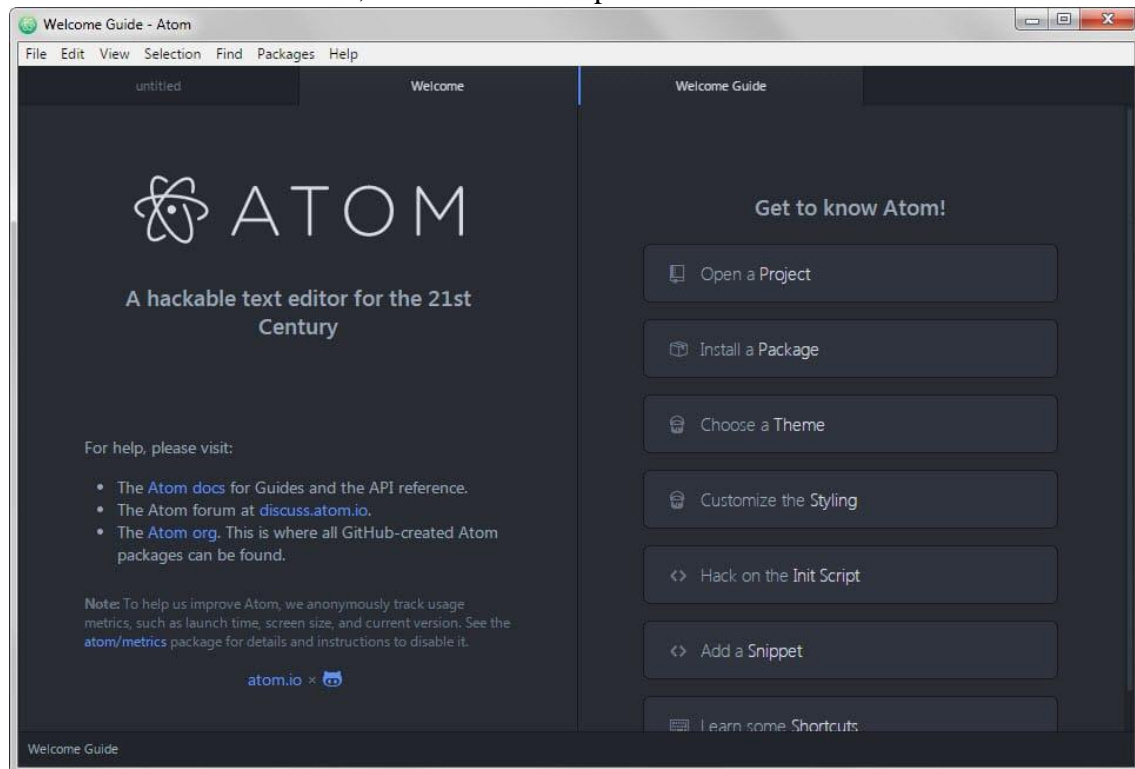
Welcome Guide - Atom

File Edit View Selection Find Packages Help

untitled

Welcome

Welcome Guide

ATOM

A hackable text editor for the 21st Century

For help, please visit:

- The Atom docs for Guides and the API reference.
- The Atom forum at discuss.atom.io.
- The Atom org. This is where all GitHub-created Atom packages can be found.

Note: To help us improve Atom, we anonymously track usage metrics, such as launch time, screen size, and current version. See the atom/metrics package for details and instructions to disable it.

atom.io ×

Get to know Atom!

Open a Project

Install a Package

Choose a Theme

Customize the Styling

Hack on the Init Script

Add a Snippet

Learn some Shortcuts

Welcome Guide